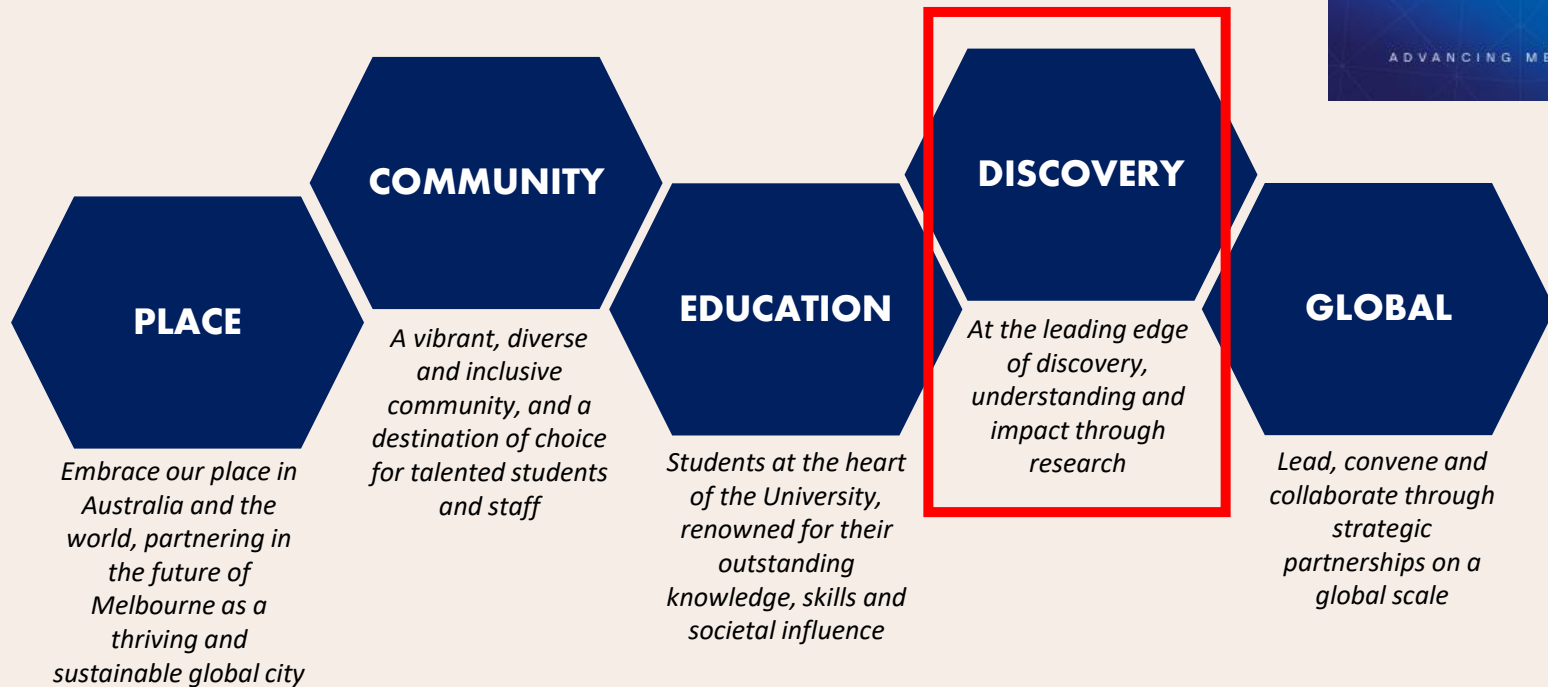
ADVANCING ME

PLACE

Embrace our place in Australia and the world, partnering in the future of Melbourne as a thriving and sustainable global city

COMMUNITY

A vibrant, diverse and inclusive community, and a destination of choice for talented students and staff

EDUCATION

Students at the heart of the University, renowned for their outstanding knowledge, skills and societal influence

DISCOVERY

At the leading edge of discovery, understanding and impact through research

GLOBAL

Lead, convene and collaborate through strategic partnerships on a global scale